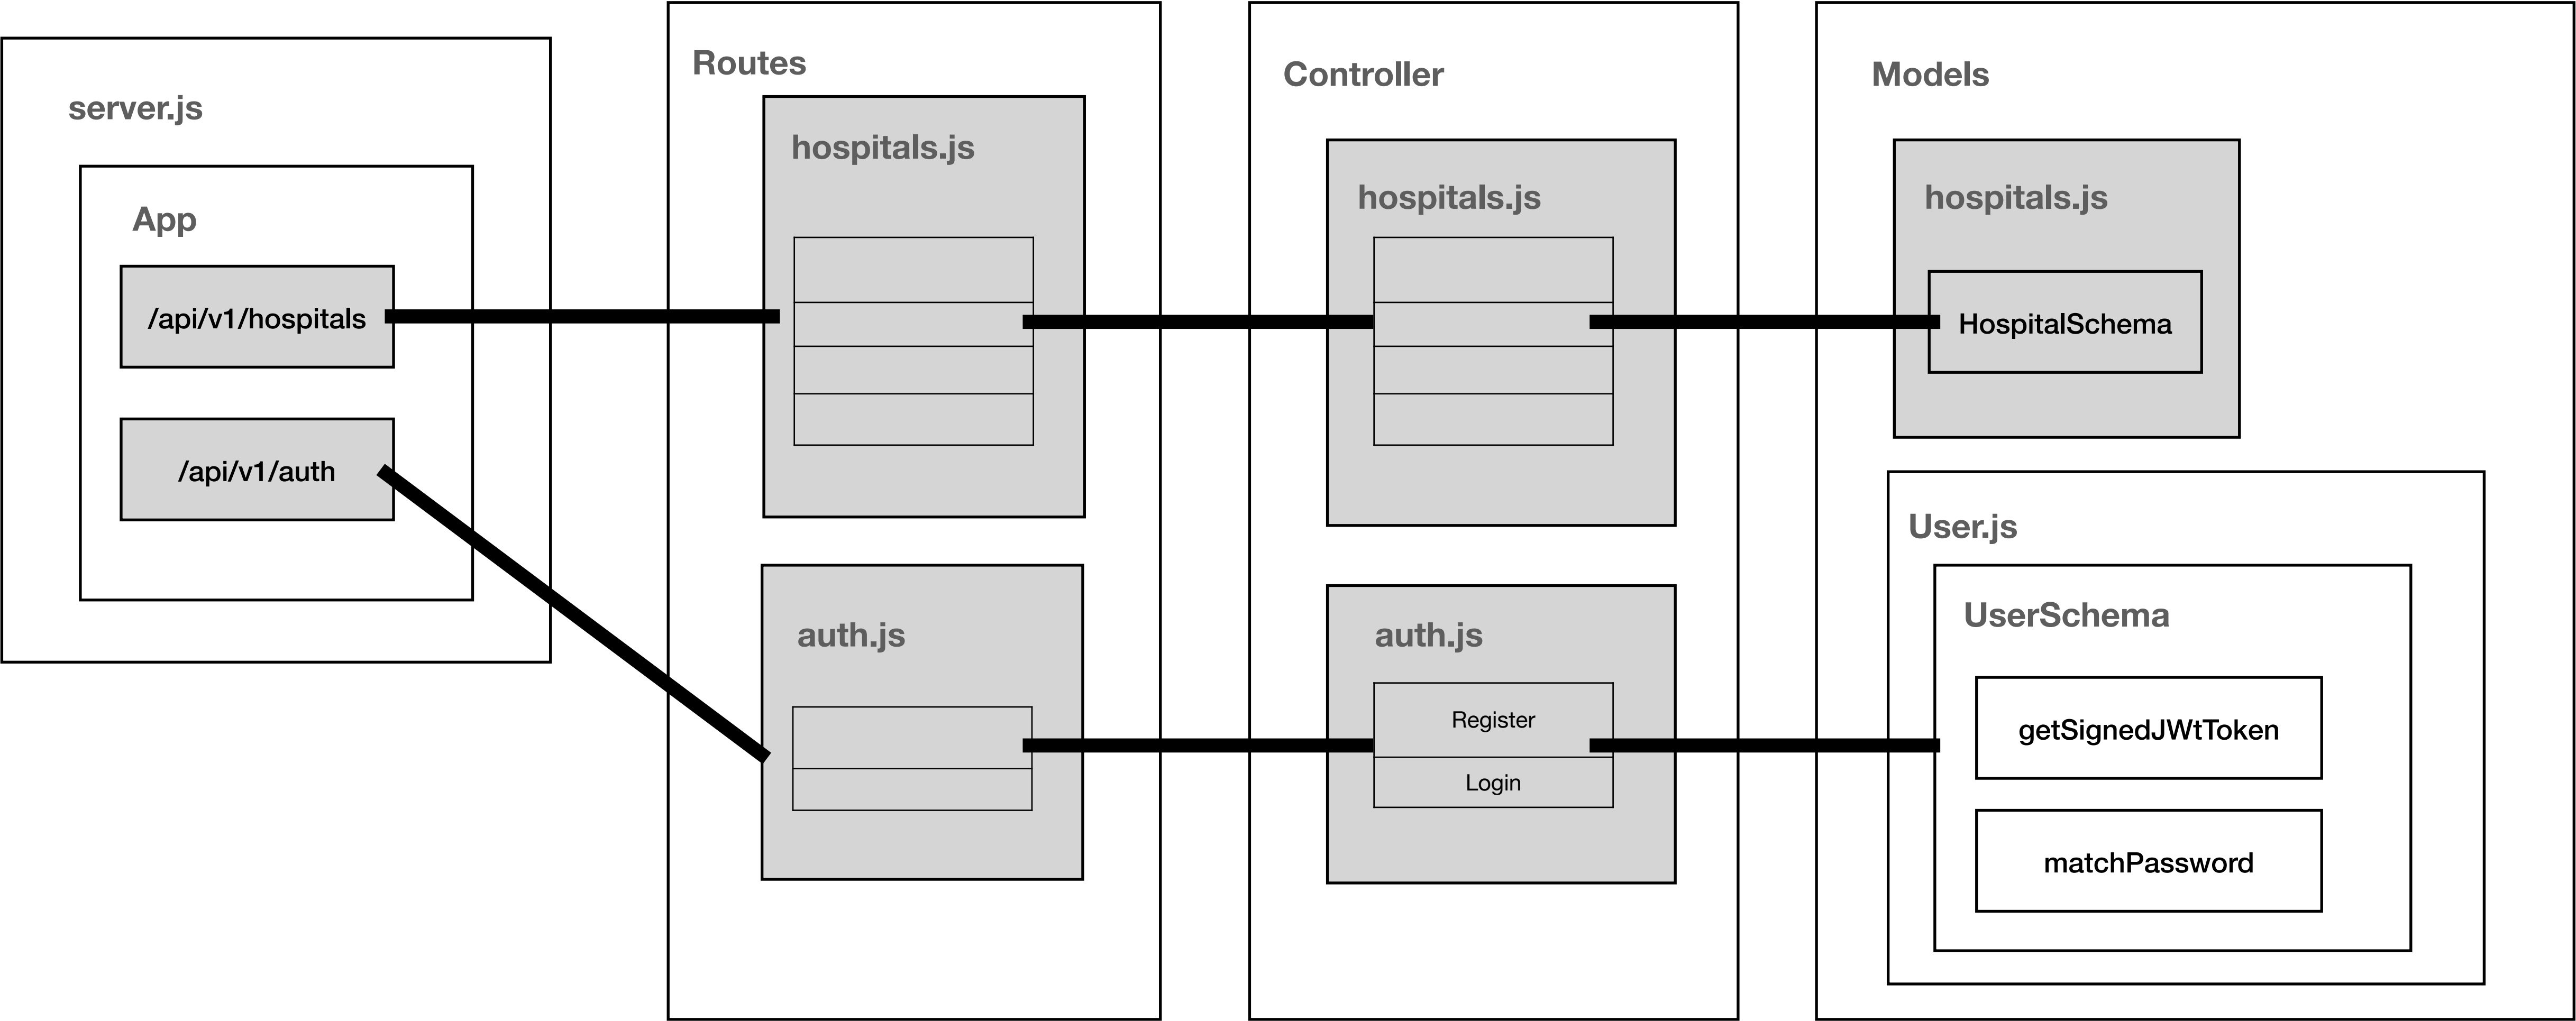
server.js

App

/api/v1/hospitals

/api/v1/auth

Routes

hospitals.js

auth.js

Controller

hospitals.js

auth.js

Register

Login

Models

hospitals.js

HospitalSchema

User.js

UserSchema

getSignedJWtToken

matchPassword